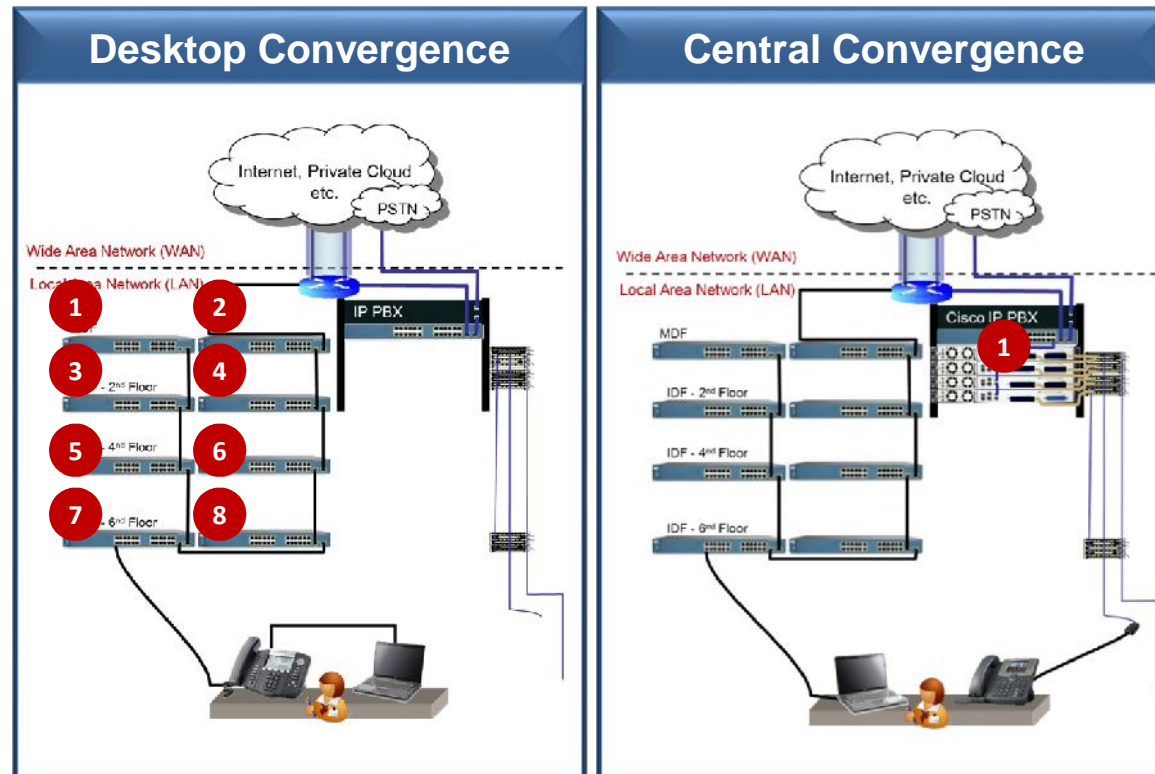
Desktop Convergence

Internet, Private Cloud etc.

PSTN

Wide Area Network (WAN)

Local Area Network (LAN)

1

2

IP PBX

3

- 2nd Floor

4

5

- 4th Floor

6

7

- 6th Floor

8

Central Convergence

Internet, Private Cloud etc.

PSTN

Wide Area Network (WAN)

Local Area Network (LAN)

Cisco IP PBX

1

MDF

IDF - 2nd Floor

IDF - 4th Floor

IDF - 6th Floor